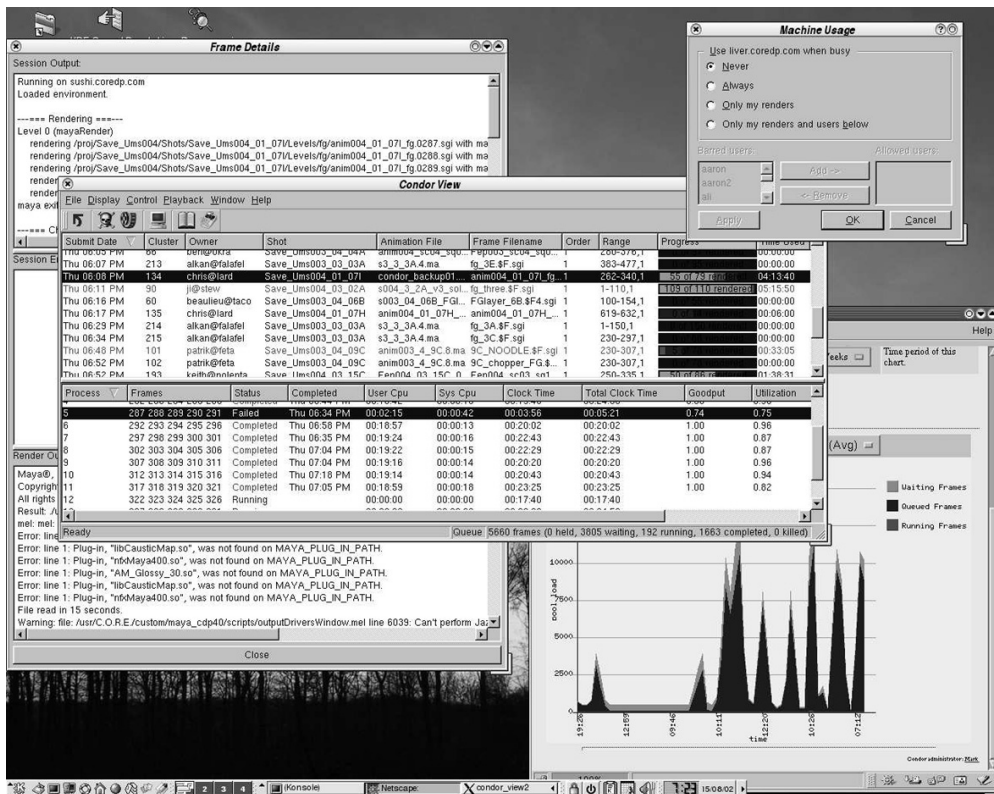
Frame Details

Session Output:

Running on sushi.coredp.com
Loaded environment.

------ Rendering ------
Level 0 (mayaRender)
rendering /proj/Save_Ums004/Shots/Save_Ums004_01_07I/Levels/fg/anim004_01_07I_fg.0287.sgi with ma
rendering /proj/Save_Ums004/Shots/Save_Ums004_01_07I/Levels/fg/anim004_01_07I_fg.0288.sgi with ma
rendering /proj/Save_Ums004/Shots/Save_Ums004_01_07I/Levels/fg/anim004_01_07I_fg.0289.sgi with ma
render
render
maya exi

Session E

Render Ou
Maya®,
Copyrigh
All rights
Result: /
mel: mel:
Error: line
Error: line 1: Plug-in, "libCausticMap.so", was not found on MAYA_PLUG_IN_PATH.
Error: line 1: Plug-in, "nfxMaya400.so", was not found on MAYA_PLUG_IN_PATH.
Error: line 1: Plug-in, "AM_Glossy_30.so", was not found on MAYA_PLUG_IN_PATH.
Error: line 1: Plug-in, "libCausticMap.so", was not found on MAYA_PLUG_IN_PATH.
Error: line 1: Plug-in, "nfxMaya400.so", was not found on MAYA_PLUG_IN_PATH.
File read in 15 seconds.
Warning: file: /usr/C.O.R.E/custom/maya_cdp40/scripts/outputDriversWindow.mel line 6039: Can't perform Ja

Close

Condor View

File Display Control Playback Window Help

| Submit Date | Cluster | Owner | Shot | Animation File | Frame Filename | Order | Range | Progress | Time Used |
|---|---|---|---|---|---|---|---|---|---|
| Thu 06:07 PM | 213 | alkan@falafel | Save_Ums004_03_03A | s3_3_3A.4.ma | fg_3E.$F.sgi | 1 | 383-477,1 | | 00:00:00 |
| Thu 06:08 PM | 134 | chris@lard | Save_Ums004_01_07I | condor_backup01... | anim004_01_07I_fg... | 1 | 262-340,1 | 55 of 79 rendered | 04:13:40 |
| Thu 06:11 PM | 90 | ji@stew | Save_Ums004_03_02A | s004_3_2A_v3_sol... | fg_three.$F.sgi | 1 | 1-110,1 | 109 of 110 rendered | 05:15:50 |
| Thu 06:16 PM | 60 | beaulieu@taco | Save_Ums004_03_06B | s003_04_06B_FGl... | FGlayer_6B.$F4.sgi | 1 | 100-154,1 | | 00:06:00 |
| Thu 06:17 PM | 135 | chris@lard | Save_Ums004_01_07H | anim004_01_07H_... | anim004_01_07H_... | 1 | 619-632,1 | | 00:00:00 |
| Thu 06:29 PM | 214 | alkan@falafel | Save_Ums004_03_03A | s3_3_3A.4.ma | fg_3A.$F.sgi | 1 | 1-150,1 | | 00:00:00 |
| Thu 06:34 PM | 215 | alkan@falafel | Save_Ums004_03_03A | s3_3_3A.4.ma | fg_3C.$F.sgi | 1 | 230-297,1 | | 00:00:00 |
| Thu 06:48 PM | 101 | patrik@feta | Save_Ums004_04_09C | anim003_4_9C.8.ma | 9C_NOODLE.$F.sgi | 1 | 230-307,1 | | 00:33:05 |
| Thu 06:52 PM | 102 | patrik@feta | Save_Ums004_04_09C | anim003_4_9C.8.ma | 9C_chopper_FG.$... | 1 | 230-307,1 | | 00:00:00 |
| Thu 06:52 PM | 193 | keith@polenta | Save_Ums004_03_15C | Fen004_03_15C_0... | Fen004_sc03_sc1... | 1 | 250-335,1 | 50 of 86 re... | 01:38:31 |

| Process | Frames | Status | Completed | User Cpu | Sys Cpu | Clock Time | Total Clock Time | Goodput | Utilization |
|---|---|---|---|---|---|---|---|---|---|
| 5 | 287 288 289 290 291 | Failed | Thu 06:34 PM | 00:02:15 | 00:00:42 | 00:03:56 | 00:05:21 | 0.74 | 0.75 |
| 6 | 292 293 294 295 296 | Completed | Thu 06:58 PM | 00:18:57 | 00:00:13 | 00:20:02 | 00:20:02 | 1.00 | 0.96 |
| 7 | 297 298 299 300 301 | Completed | Thu 06:35 PM | 00:19:24 | 00:00:16 | 00:22:43 | 00:22:43 | 1.00 | 0.87 |
| 8 | 302 303 304 305 306 | Completed | Thu 07:04 PM | 00:19:22 | 00:00:15 | 00:22:29 | 00:22:29 | 1.00 | 0.87 |
| 9 | 307 308 309 310 311 | Completed | Thu 07:04 PM | 00:19:16 | 00:00:14 | 00:20:20 | 00:20:20 | 1.00 | 0.96 |
| 10 | 312 313 314 315 316 | Completed | Thu 07:18 PM | 00:19:14 | 00:00:14 | 00:20:43 | 00:20:43 | 1.00 | 0.94 |
| 11 | 317 318 319 320 321 | Completed | Thu 07:05 PM | 00:18:59 | 00:00:18 | 00:23:25 | 00:23:25 | 1.00 | 0.82 |
| 12 | 322 323 324 325 326 | Running | | 00:00:00 | 00:00:00 | 00:17:40 | 00:17:40 | | |

Ready
Queue 5660 frames (0 held, 3805 waiting, 192 running, 1663 completed, 0 killed)

Machine Usage

Use liver.coredp.com when busy
Never
Always
Only my renders
Only my renders and users below
Barred users:
aaron
aaron2
ali
Add ->
<- Remove
Allowed users:
Apply
OK
Cancel

Help
Weeks
Time period of this chart.
(Avg)
Waiting Frames
Queued Frames
Running Frames
10000
7500
5000
2500
pool_load
19:26
12:59
09:46
10:11
12:20
07:12
time
Condor administrator: Mark

(Konsole)
Netscape
condor_view2
1:29
15/08/02